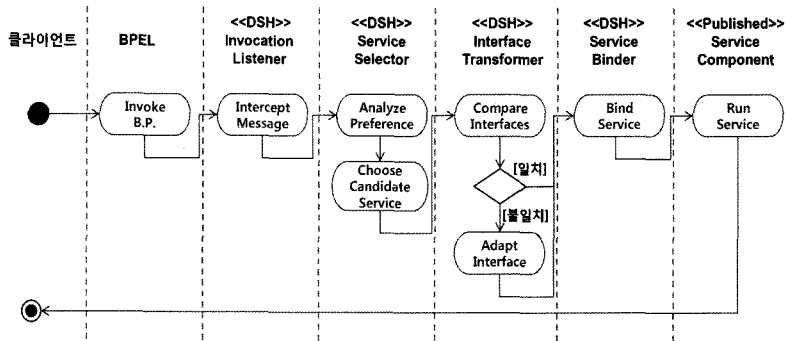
클라이언트

BPEL

<<DSH>> Invocation Listener

<<DSH>> Service Selector

<<DSH>> Interface Transformer

<<DSH>> Service Binder

<<Published>> Service Component

Invoke B.P.

Intercept Message

Analyze Preference

Choose Candidate Service

Compare Interfaces

[일치]

[불일치]

Adapt Interface

Bind Service

Run Service